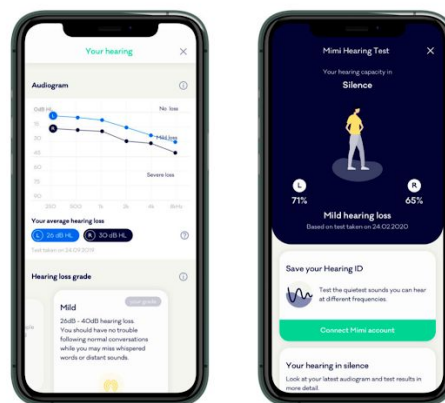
Your hearing

Audiogram

0dB HL

No loss

L

R

Mild loss

Severe loss

250 500 1k 2k 4k 8kHz

Your average hearing loss

L 26 dB HL

R 30 dB HL

Test taken on 24.02.2020

Hearing loss grade

Mild

Your grade

26dB - 40dB hearing loss. You should have no trouble following normal conversations while you may miss whispered words or distant sounds.

Mimi Hearing Test

Your hearing capacity in

Silence

L

71%

R

65%

Mild hearing loss

Based on test taken on 24.02.2020

Save your Hearing ID

Test the quietest sounds you can hear at different frequencies.

Connect Mimi account

Your hearing in silence

Look at your latest audiogram and test results in more detail.